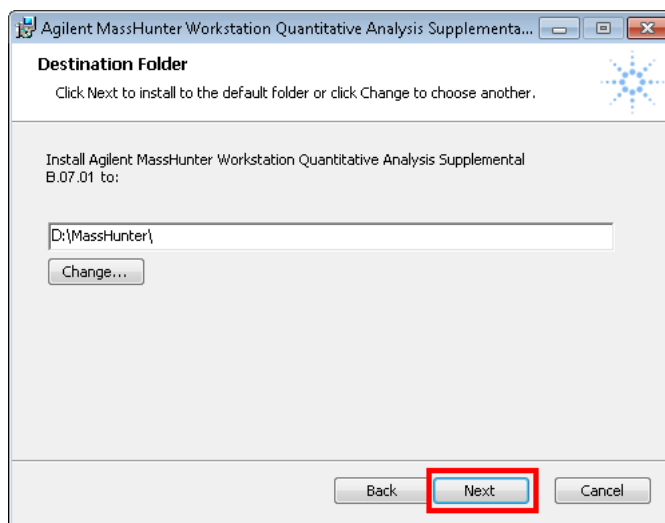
Agilent MassHunter Workstation Quantitative Analysis Supplementa...

Destination Folder

Click Next to install to the default folder or click Change to choose another.

Install Agilent MassHunter Workstation Quantitative Analysis Supplemental B.07.01 to:

D:\MassHunter\

Change...

Back

Next

Cancel